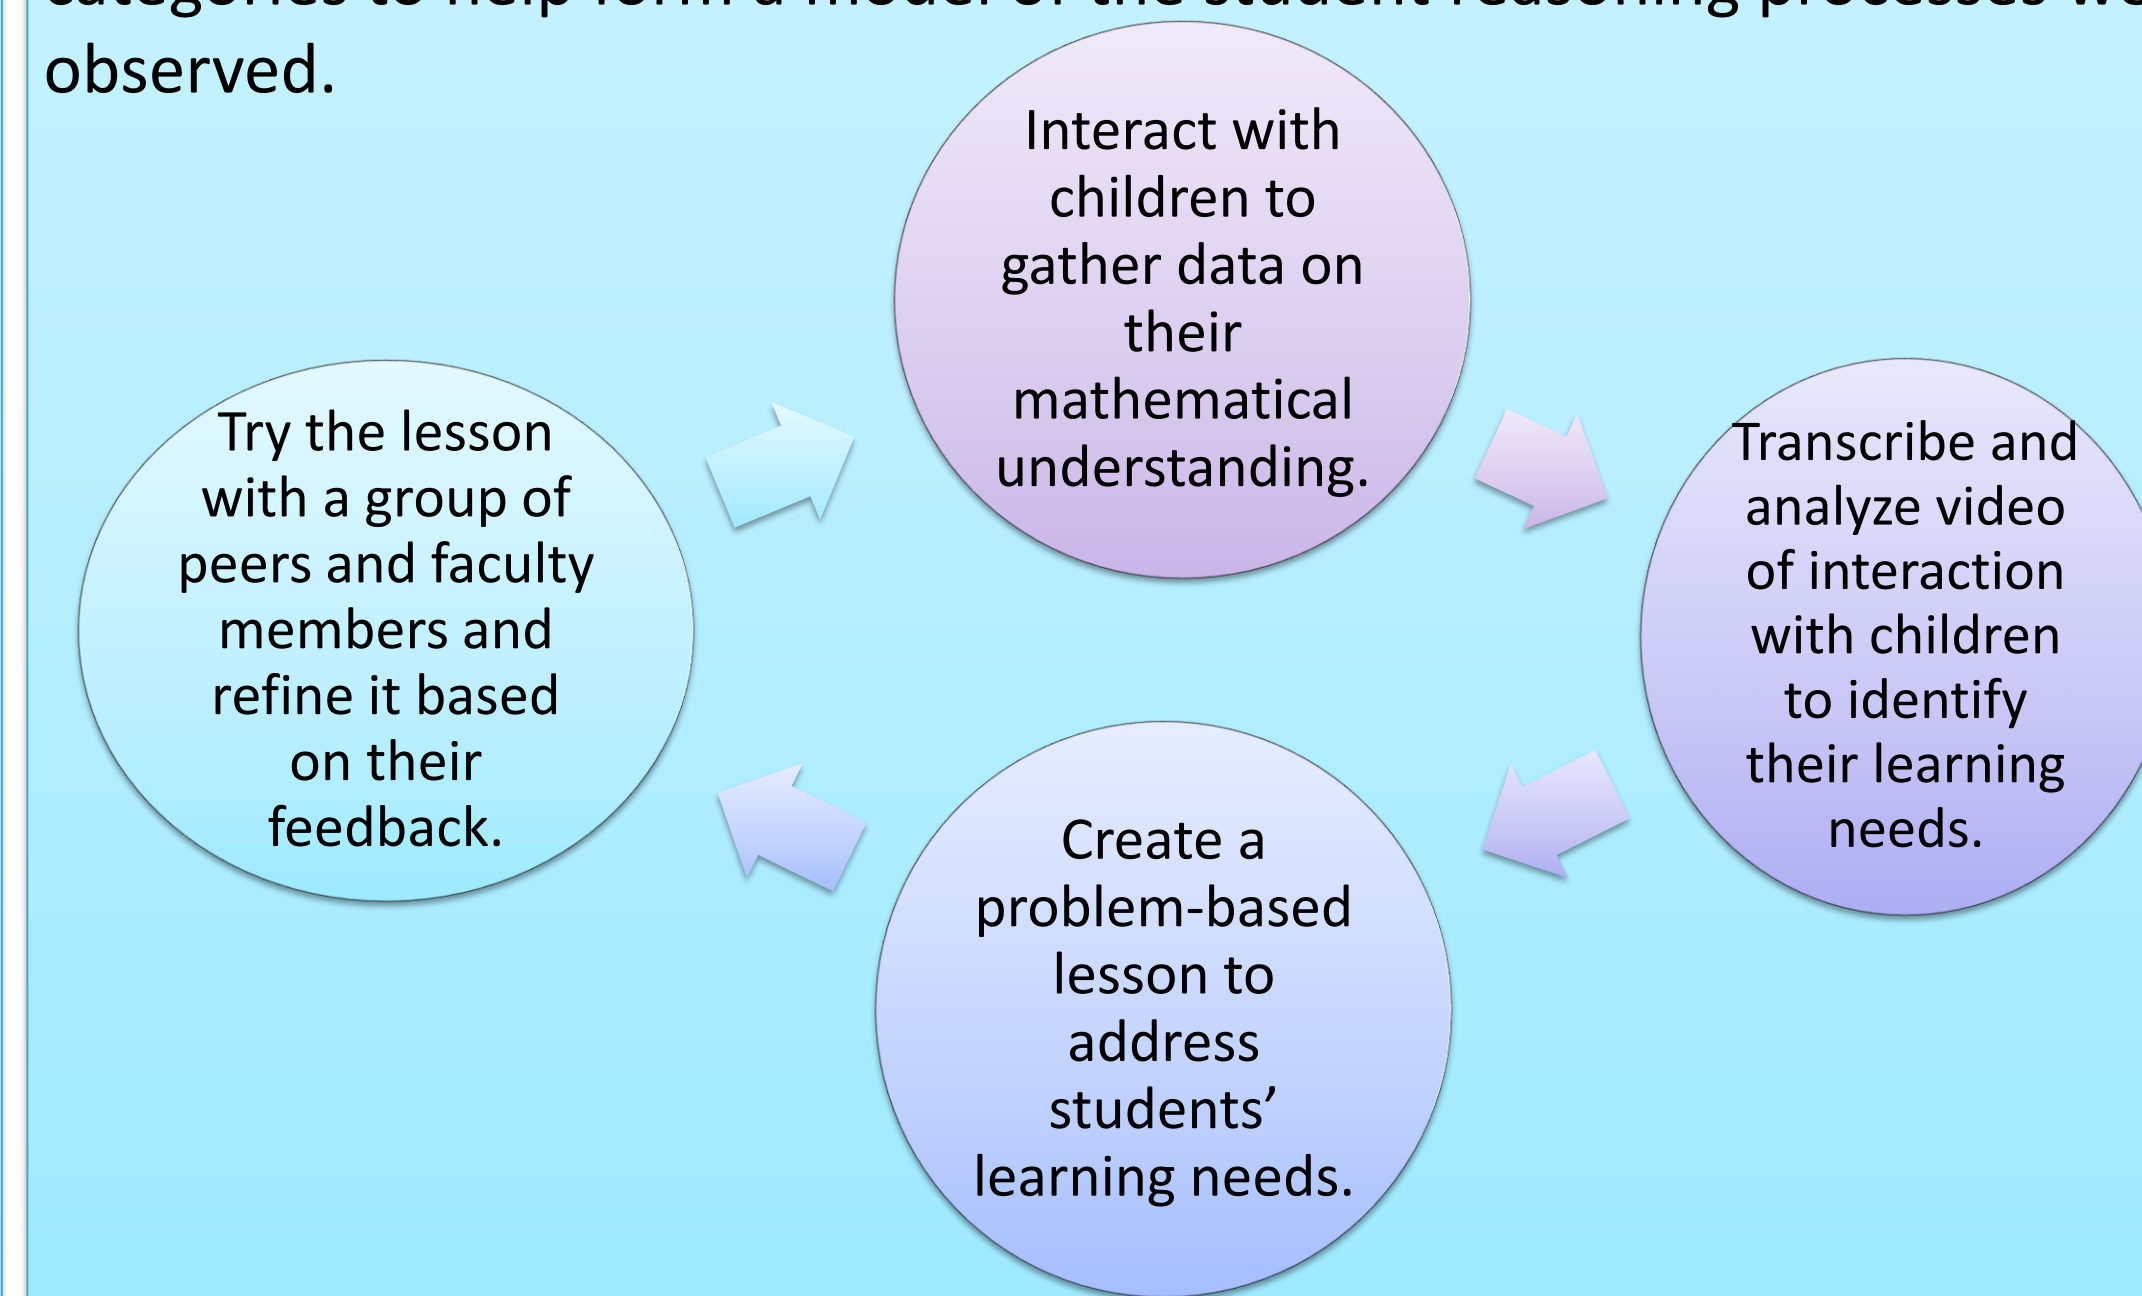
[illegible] observed.

Interact with children to gather data on their mathematical understanding.

Transcribe and analyze video of interaction with children to identify their learning needs.

Create a problem-based lesson to address students' learning needs.

Try the lesson with a group of peers and faculty members and refine it based on their feedback.